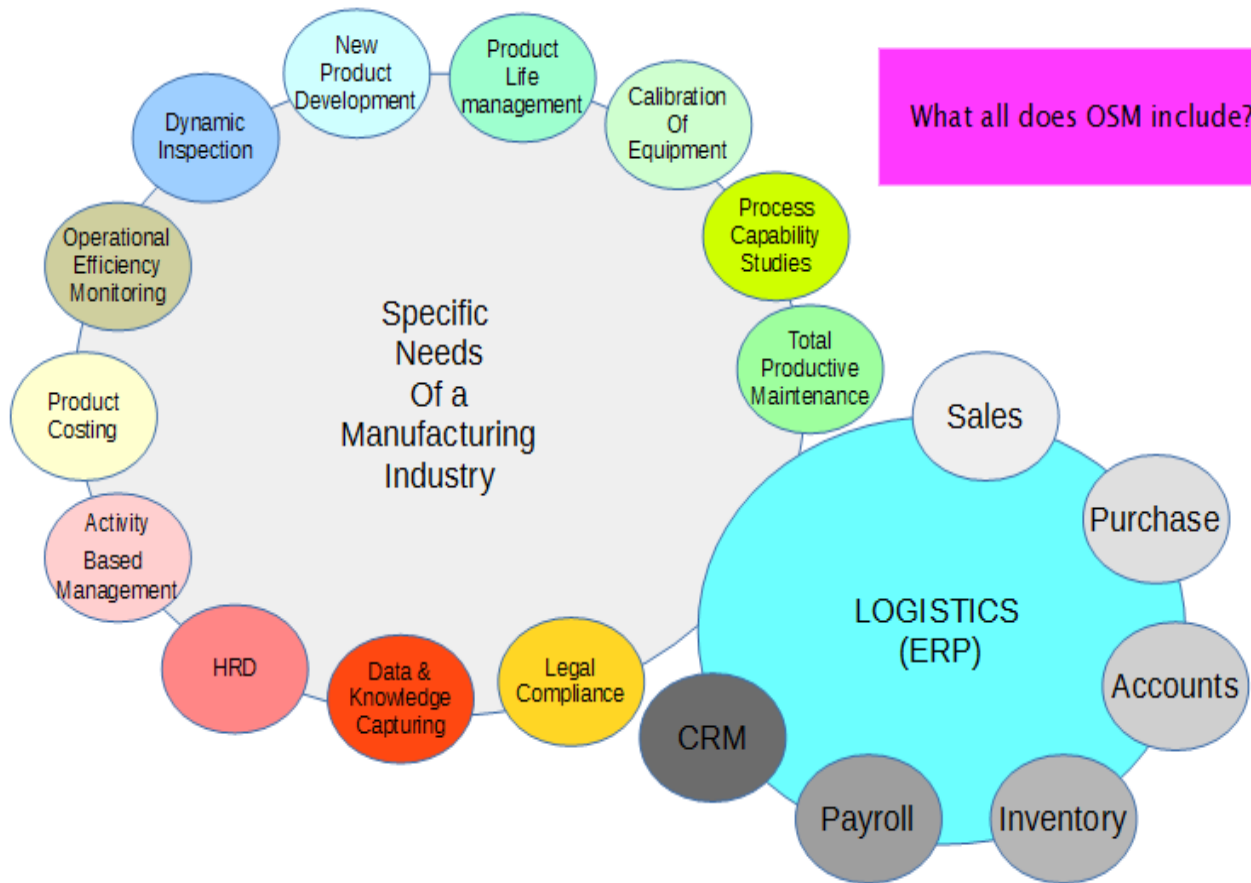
What all does OSM include?

Specific Needs Of a Manufacturing Industry

New Product Development

Product Life management

Calibration Of Equipment

Process Capability Studies

Total Productive Maintenance

Dynamic Inspection

Operational Efficiency Monitoring

Product Costing

Activity Based Management

HRD

Data & Knowledge Capturing

Legal Compliance

LOGISTICS (ERP)

Sales

Purchase

Accounts

Inventory

Payroll

CRM